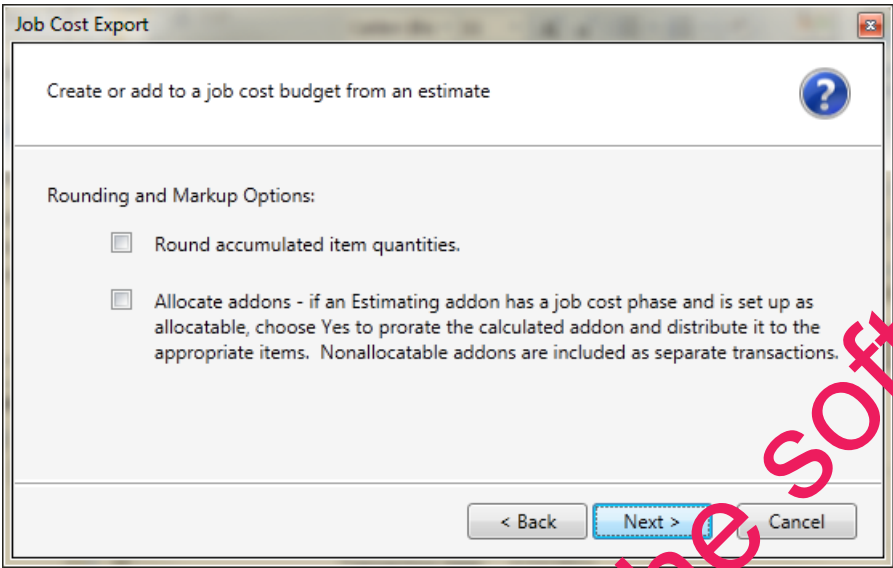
Job Cost Export

Create or add to a job cost budget from an estimate

Rounding and Markup Options:

Round accumulated item quantities.

Allocate addons - if an Estimating addon has a job cost phase and is set up as allocatable, choose Yes to prorate the calculated addon and distribute it to the appropriate items. Nonallocatable addons are included as separate transactions.

< Back

Next >

Cancel

ne sof